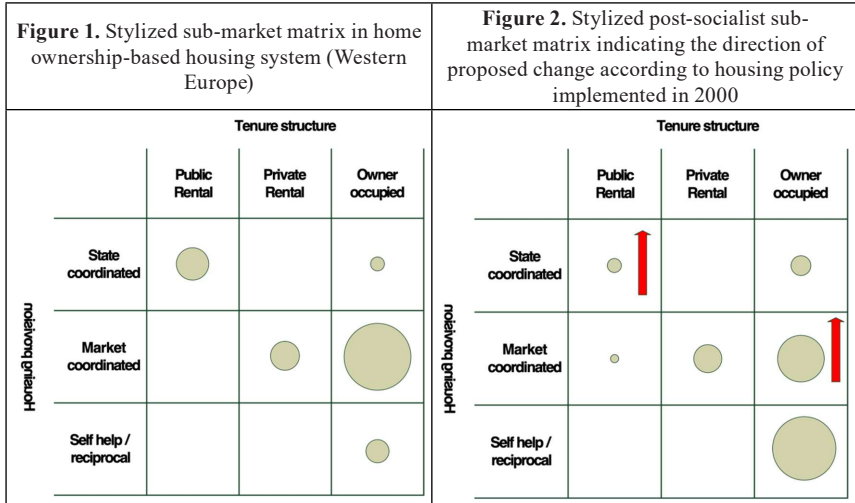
| **Figure 1.** Stylized sub-market matrix in home ownership-based housing system (Western Europe) | **Figure 2.** Stylized post-socialist sub-market matrix indicating the direction of proposed change according to housing policy implemented in 2000 |
|---|---|

Tenure structure

| | Public Rental | Private Rental | Owner occupied |
|---|---|---|---|
| State coordinated | | | |
| Market coordinated | | | |
| Self help / reciprocal | | | |

Housing provision

Tenure structure

| | Public Rental | Private Rental | Owner occupied |
|---|---|---|---|
| State coordinated | | | |
| Market coordinated | | | |
| Self help / reciprocal | | | |

Housing provision